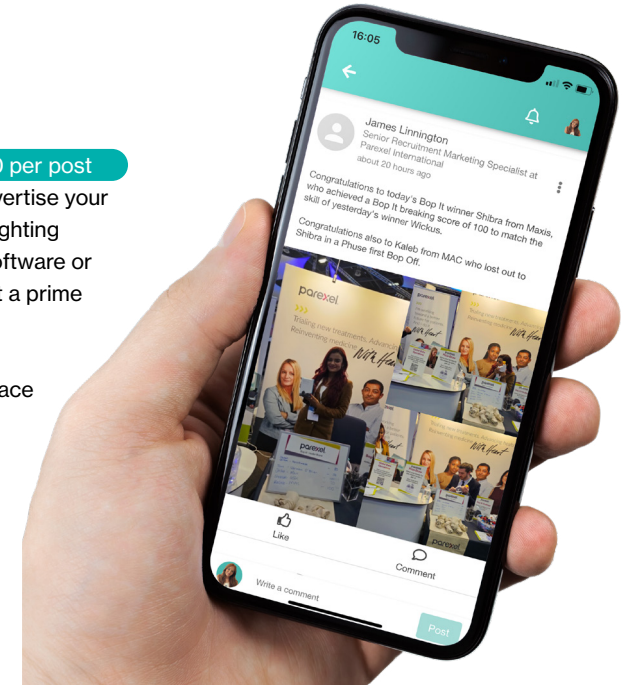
0 per post

vertise your
ghting
oftware or
t a prime

ace

16:05

James Linnington
Senior Recruitment Marketing Specialist at Parexel International
about 20 hours ago

Congratulations to today's Bop It winner Shibra from Maxis, who achieved a Bop It breaking score of 100 to match the skill of yesterday's winner Wickus.

Congratulations also to Kaleb from MAC who lost out to Shibra in a Phuse first Bop Off.

parexel

Like

Comment

Write a comment

Post